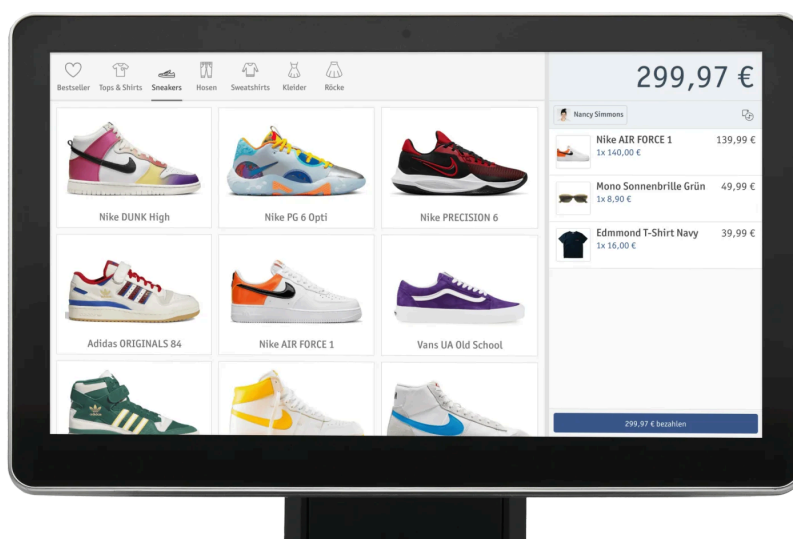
Bestseller Tops & Shirts Sneakers Hosen Sweatshirts Kleider Röcke

Nike DUNK High

Nike PG 6 Opti

Nike PRECISION 6

Adidas ORIGINALS 84

Nike AIR FORCE 1

Vans UA Old School

299,97 €

Nancy Simmons

Nike AIR FORCE 1 139,99 €
1x 140,00 €

Mono Sonnenbrille Grün 49,99 €
1x 8,90 €

Edmmond T-Shirt Navy 39,99 €
1x 16,00 €

299,97 € bezahlen